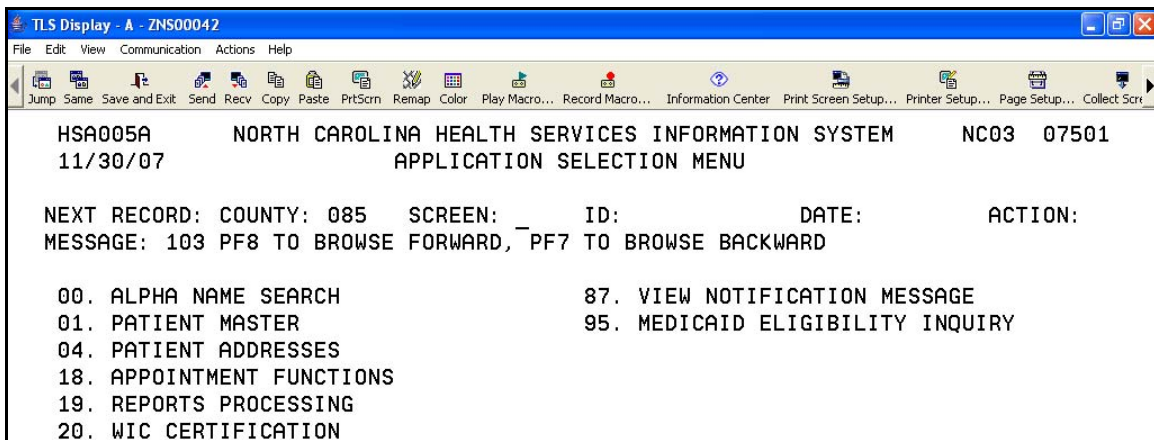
TLS Display - A - ZNS00042

File Edit View Communication Actions Help

Jump Same Save and Exit Send Recv Copy Paste PrtScrn Remap Color Play Macro... Record Macro... Information Center Print Screen Setup... Printer Setup... Page Setup... Collect Scre

HSA005A NORTH CAROLINA HEALTH SERVICES INFORMATION SYSTEM NC03 07501
11/30/07 APPLICATION SELECTION MENU

NEXT RECORD: COUNTY: 085 SCREEN: _ ID: DATE: ACTION:
MESSAGE: 103 PF8 TO BROWSE FORWARD, PF7 TO BROWSE BACKWARD

00. ALPHA NAME SEARCH
01. PATIENT MASTER
04. PATIENT ADDRESSES
18. APPOINTMENT FUNCTIONS
19. REPORTS PROCESSING
20. WIC CERTIFICATION

87. VIEW NOTIFICATION MESSAGE
95. MEDICAID ELIGIBILITY INQUIRY